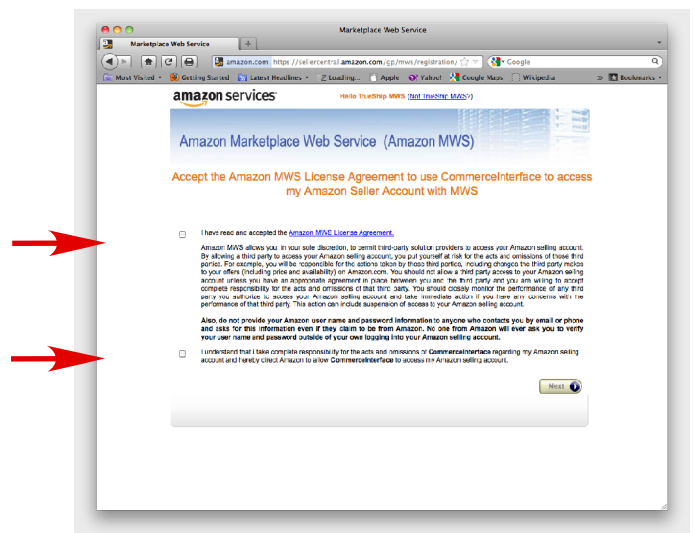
Marketplace Web Service

Marketplace Web Service

amazon.com https://sellercentral.amazon.com/gp/mws/registration/

Google

Most Visited Getting Started Latest Headlines Loading... Apple Yahoo! Google Maps Wikipedia Bookmarks

amazon services

Hello TrueShip MWS (Not TrueShip MWS?)

Amazon Marketplace Web Service (Amazon MWS)

Accept the Amazon MWS License Agreement to use CommerceInterface to access my Amazon Seller Account with MWS

I have read and accepted the Amazon MWS License Agreement.

Amazon MWS allows you, in your sole discretion, to permit third-party solution providers to access your Amazon selling account. By allowing a third party to access your Amazon selling account, you put yourself at risk for the acts and omissions of those third parties. For example, you will be responsible for the actions taken by those third parties, including changes the third party makes to your offers (including price and availability) on Amazon.com. You should not allow a third party access to your Amazon selling account unless you have an appropriate agreement in place between you and the third party and you are willing to accept complete responsibility for the acts and omissions of that third party. You should closely monitor the performance of any third party you authorize to access your Amazon selling account and take immediate action if you have any concerns with the performance of that third party. This action can include suspension of access to your Amazon selling account.

Also, do not provide your Amazon user name and password information to anyone who contacts you by email or phone and asks for this information even if they claim to be from Amazon. No one from Amazon will ever ask you to verify your user name and password outside of your logging into your Amazon selling account.

I understand that I take complete responsibility for the acts and omissions of CommerceInterface regarding my Amazon selling account and hereby direct Amazon to allow CommerceInterface to access my Amazon selling account.

Next